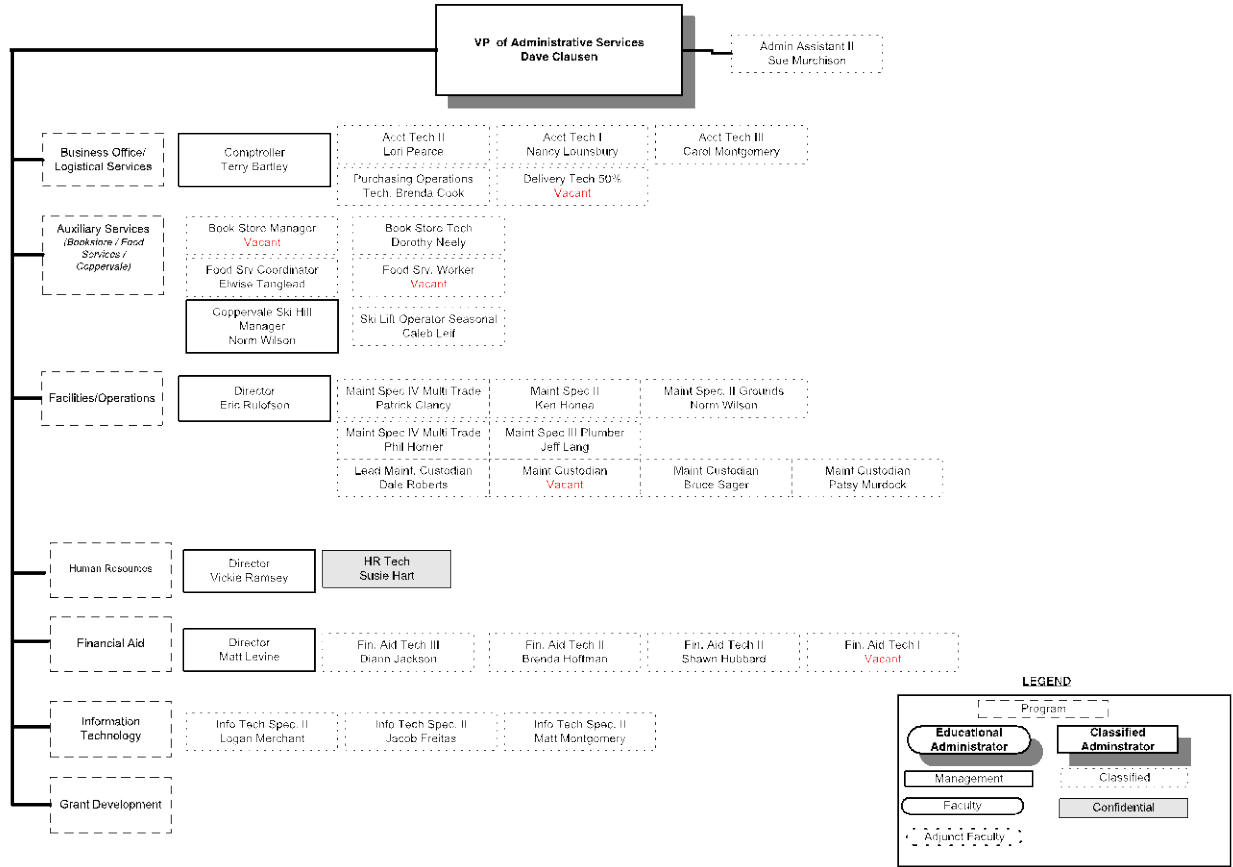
VP of Administrative Services
Dave Clausen

Admin Assistant II
Sue Murchison

Business Office/ Logistical Services

Comptroller
Terry Bartley

Acct Tech II
Lori Pearce

Acct Tech I
Nancy Lounsbury

Acct Tech III
Carol Montgomery

Purchasing Operations Tech. Brenda Cook

Delivery Tech 50%
Vacant

Auxiliary Services
(Bookstore / Food Services / Coppervale)

Book Store Manager
Vacant

Book Store Tech
Dorothy Neely

Food Srv Coordinator
Elwise Tanglead

Food Srv. Worker
Vacant

Coppervale Ski Hill Manager
Norm Wilson

Ski Lift Operator Seasonal
Caleb Leif

Facilities/Operations

Director
Eric Rulofson

Maint Spec IV Multi Trade
Patrick Clancy

Maint Spec II
Ken Honea

Maint Spec. II Grounds
Norm Wilson

Maint Spec IV Multi Trade
Phil Homer

Maint Spec III Plumber
Jeff Lang

Lead Maint. Custodian
Dale Roberts

Maint Custodian
Vacant

Maint Custodian
Bruce Sager

Maint Custodian
Patsy Murdock

Human Resources

Director
Vickie Ramsey

HR Tech
Susie Hart

Financial Aid

Director
Matt Levine

Fin. Aid Tech III
Diann Jackson

Fin. Aid Tech II
Brenda Hoffman

Fin. Aid Tech II
Shawn Hubbard

Fin. Aid Tech I
Vacant

Information Technology

Info Tech Spec. II
Logan Merchant

Info Tech Spec. II
Jacob Freitas

Info Tech Spec. II
Matt Montgomery

Grant Development

LEGEND
Program
Educational Administrator
Classified Adminstrator
Management
Classified
Faculty
Confidential
Adjunct Faculty